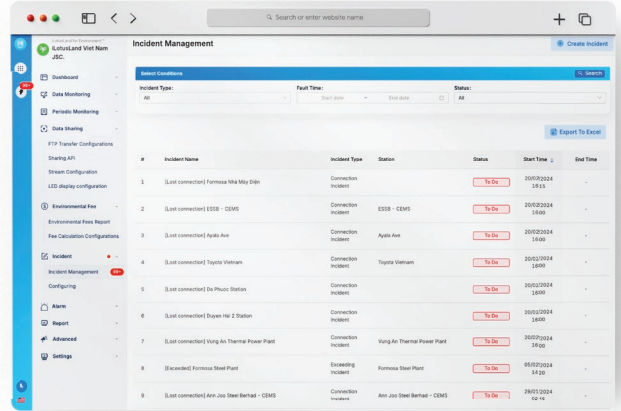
Search or enter website name

iLotusLand for Environment
iLotusLand Viet Nam JSC.

Dashboard
Data Monitoring
Periodic Monitoring
Data Sharing
FTP Transfer Configurations
Sharing API
Stream Configuration
LED display configuration
Environmental Fee
Environmental Fees Report
Fee Calculation Configurations
Incident
Incident Management 99+
Configuring
Alarm
Report
Advanced
Settings

Incident Management
Create Incident

Select Conditions
Search

Incident Type:
All
Fault Time:
Start date → End date
Status:
All

Export To Excel

| # | Incident Name | Incident Type | Station | Status | Start Time | End Time |
|---|---|---|---|---|---|---|
| 1 | [Lost connection] Formosa Nhà Máy Điện | Connection Incident | | To Do | 20/02/2024 16:15 | - |
| 2 | [Lost connection] ESSB - CEMS | Connection Incident | ESSB - CEMS | To Do | 20/02/2024 16:00 | - |
| 3 | [Lost connection] Ayala Ave | Connection Incident | Ayala Ave | To Do | 20/02/2024 16:00 | - |
| 4 | [Lost connection] Toyota Vietnam | Connection Incident | Toyota Vietnam | To Do | 20/02/2024 16:00 | - |
| 5 | [Lost connection] Da Phuoc Station | Connection Incident | | To Do | 20/02/2024 16:00 | - |
| 6 | [Lost connection] Duyen Hai 2 Station | Connection Incident | | To Do | 20/02/2024 16:00 | - |
| 7 | [Lost connection] Vung An Thermal Power Plant | Connection Incident | Vung An Thermal Power Plant | To Do | 20/02/2024 14:20 | - |
| 8 | [Exceeded] Formosa Steel Plant | Exceeding Incident | Formosa Steel Plant | To Do | 05/02/2024 16:00 | - |
| 9 | [Lost connection] Ann Joo Steel Berhad - CEMS | Connection Incident | Ann Joo Steel Berhad - CEMS | To Do | 29/01/2024 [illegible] | - |